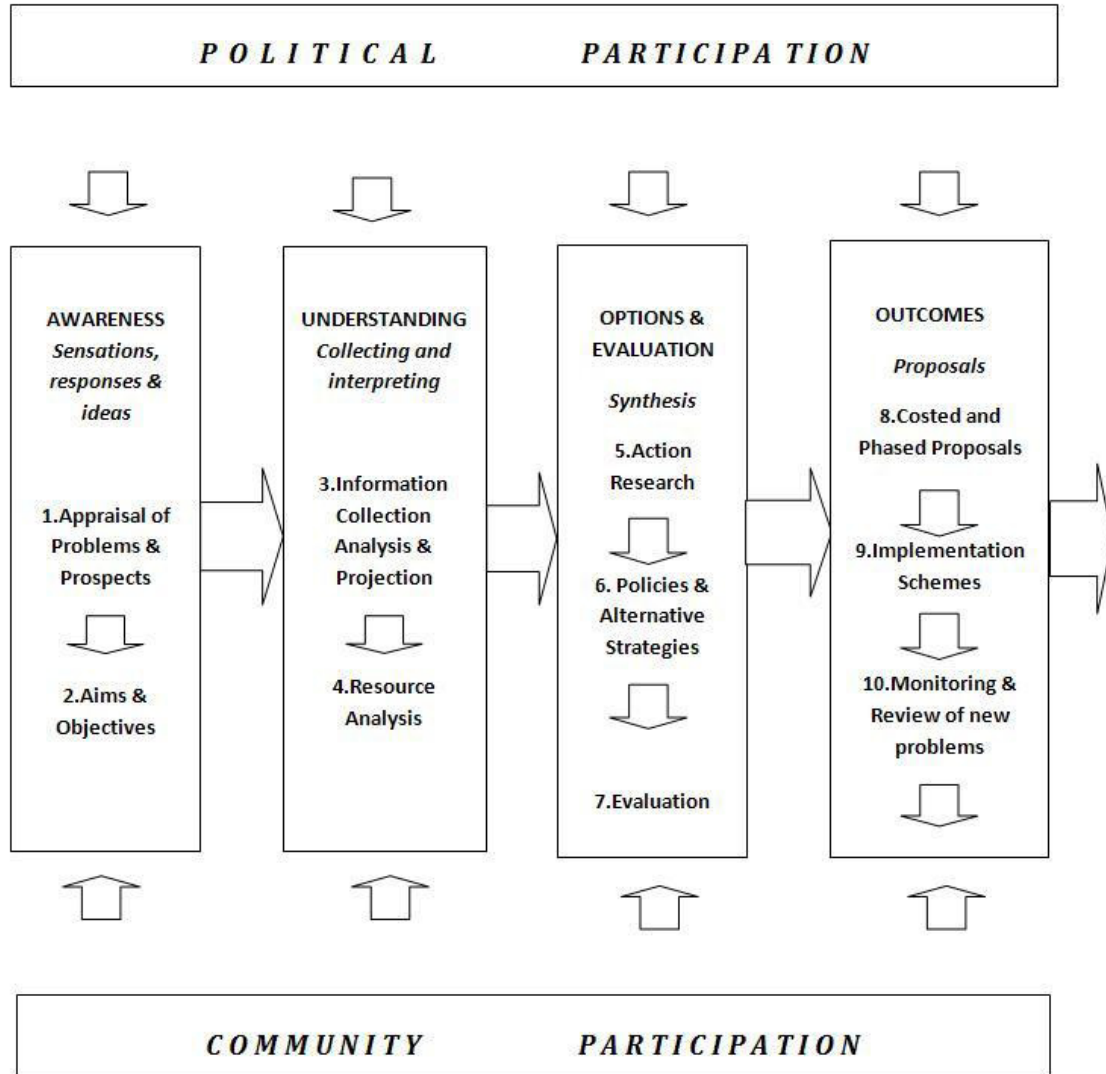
POLITICAL PARTICIPATION

AWARENESS
*Sensations, responses & ideas*

1.Appraisal of Problems & Prospects

2.Aims & Objectives

UNDERSTANDING
*Collecting and interpreting*

3.Information Collection Analysis & Projection

4.Resource Analysis

OPTIONS & EVALUATION
*Synthesis*

5.Action Research

6. Policies & Alternative Strategies

7.Evaluation

OUTCOMES
*Proposals*

8.Costed and Phased Proposals

9.Implementation Schemes

10.Monitoring & Review of new problems

COMMUNITY PARTICIPATION